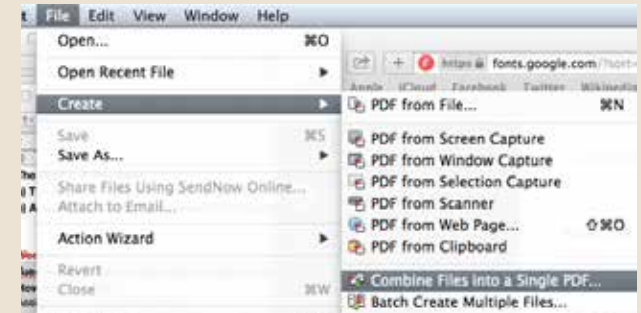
t File Edit View Window Help

Open... ⌘O
Open Recent File ▸
Create ▸
Save ⌘S
Save As... ▸
Share Files Using SendNow Online...
Attach to Email...
Action Wizard ▸
Revert
Close ⌘W

https fonts.google.com
Apple iCloud Facebook Twitter Wikipedia

PDF from File... ⌘N
PDF from Screen Capture
PDF from Window Capture
PDF from Selection Capture
PDF from Scanner
PDF from Web Page... ⇧⌘O
PDF from Clipboard
Combine Files into a Single PDF...
Batch Create Multiple Files...